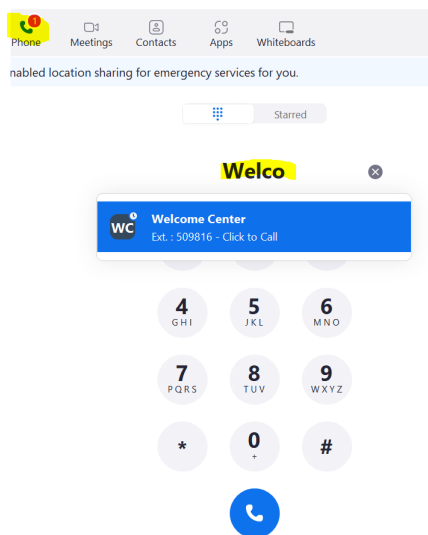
1
Phone Meetings Contacts Apps Whiteboards

nabled location sharing for emergency services for you.

Starred

Welco

WC
Welcome Center
Ext. : 509816 - Click to Call

4
GHI
5
JKL
6
MNO

7
PQRS
8
TUV
9
WXYZ

*
0
+
#